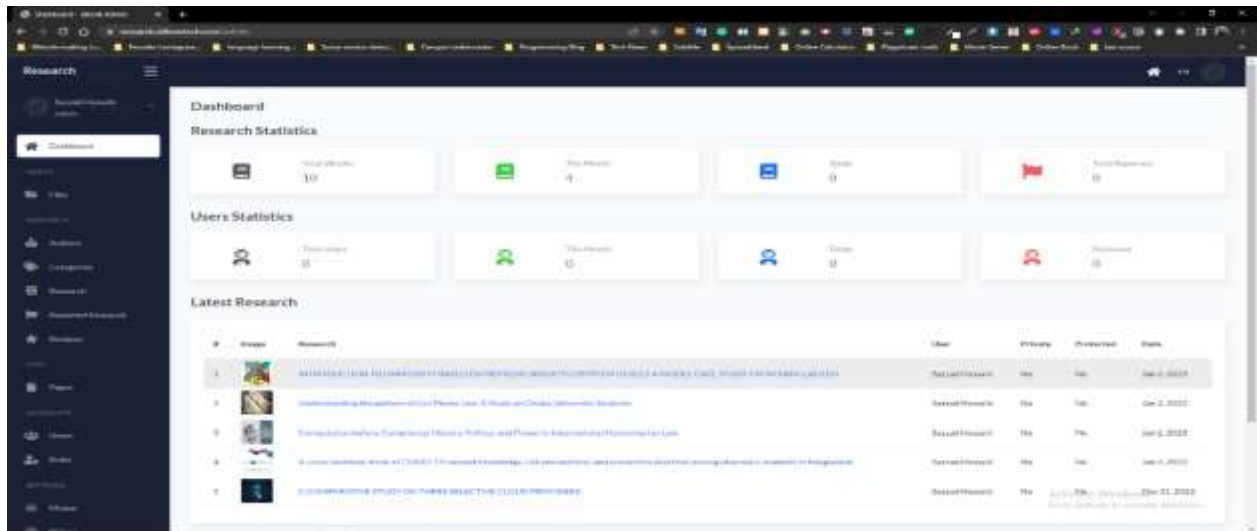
Research

Dashboard

Research Statistics

Total Words
10

This Month
4

Today
0

Total Reports
0

Users Statistics

Total Users
0

This Month
0

Today
0

Reviews
0

Latest Research

| # | Image | Research | User | Privacy | Protected | Date |
|---|---|---|---|---|---|---|
| 1 | | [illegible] | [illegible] | No | No | Jan 2, 2022 |
| 2 | | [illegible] | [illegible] | No | No | Jan 2, 2022 |
| 3 | | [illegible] | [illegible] | No | No | Jan 2, 2022 |
| 4 | | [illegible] | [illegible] | No | No | Jan 2, 2022 |
| 5 | | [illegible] | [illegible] | No | No | Dec 31, 2022 |

Activate Windows
Go to Settings to activate Windows.